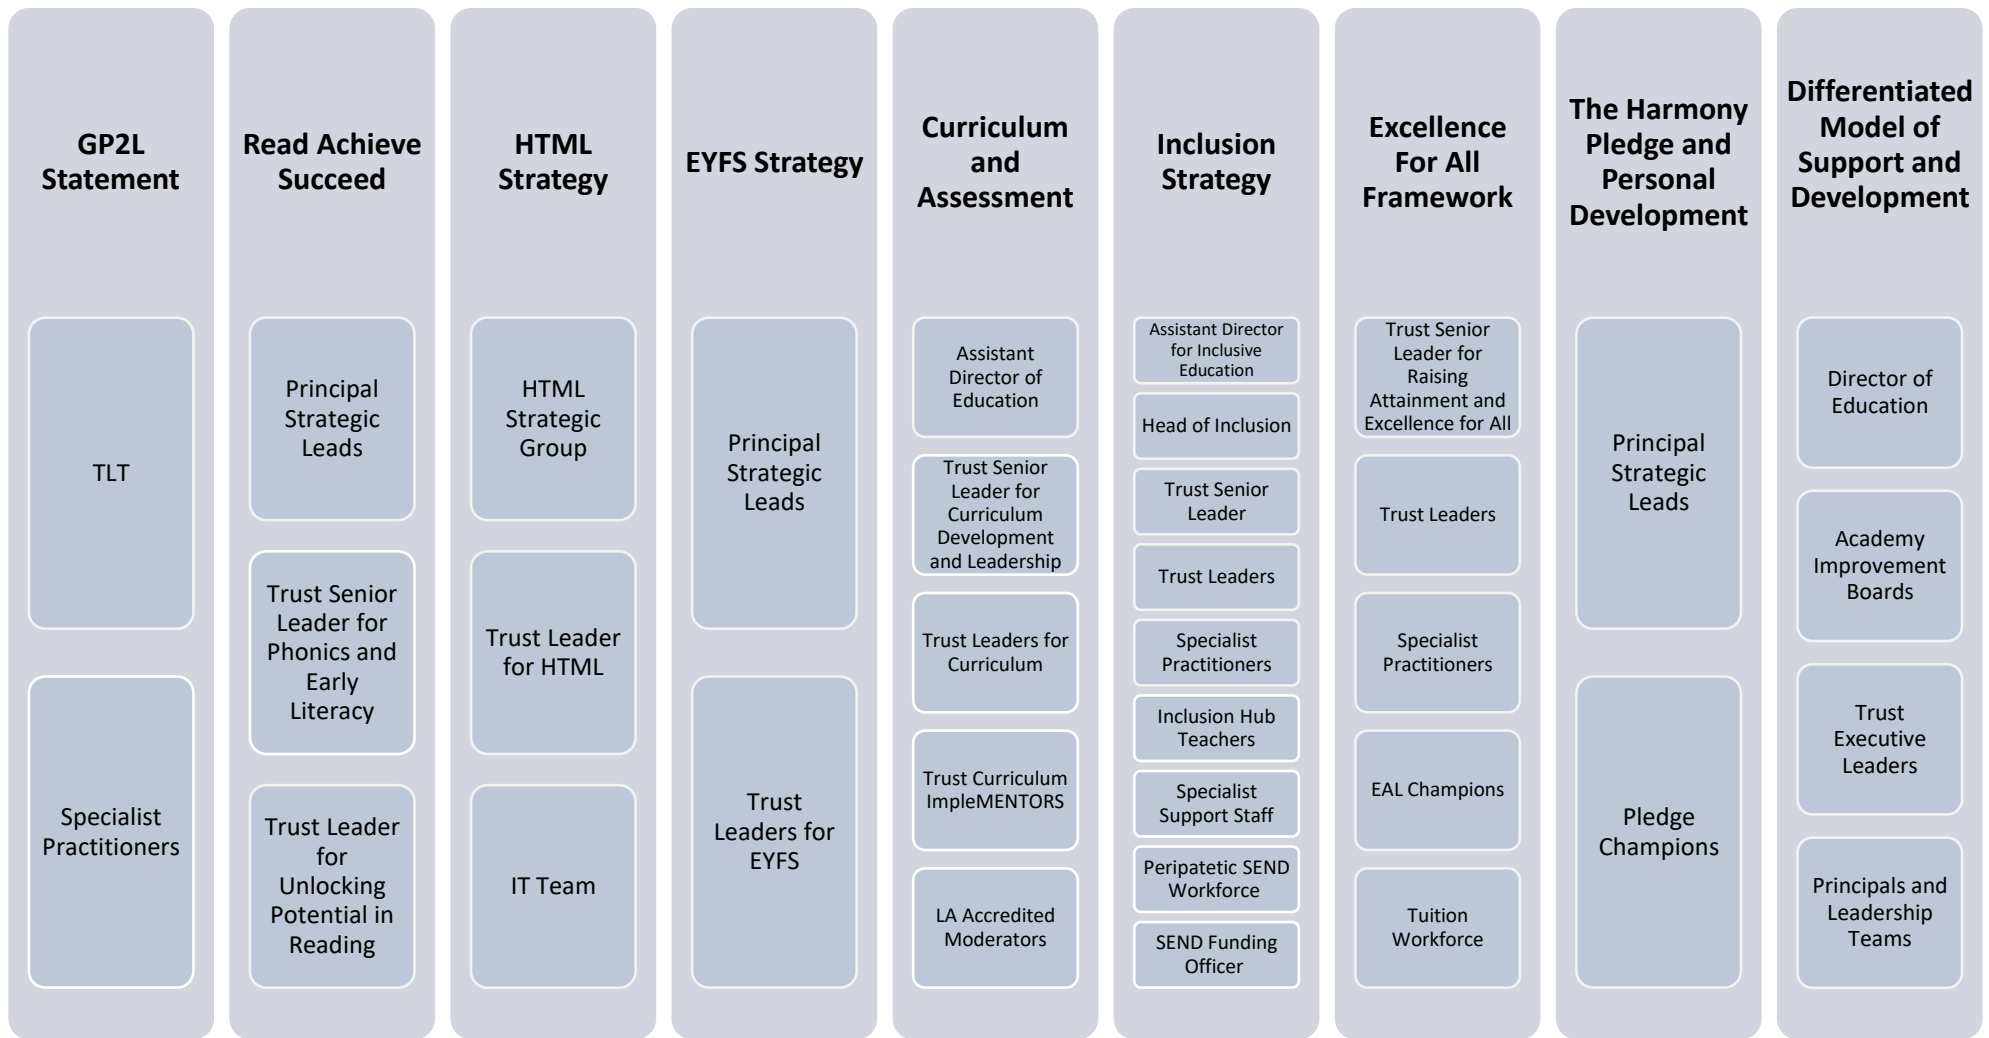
GP2L Statement

TLT

Specialist Practitioners

Read Achieve Succeed

Principal Strategic Leads

Trust Senior Leader for Phonics and Early Literacy

Trust Leader for Unlocking Potential in Reading

HTML Strategy

HTML Strategic Group

Trust Leader for HTML

IT Team

EYFS Strategy

Principal Strategic Leads

Trust Leaders for EYFS

Curriculum and Assessment

Assistant Director of Education

Trust Senior Leader for Curriculum Development and Leadership

Trust Leaders for Curriculum

Trust Curriculum ImpleMENTORS

LA Accredited Moderators

Inclusion Strategy

Assistant Director for Inclusive Education

Head of Inclusion

Trust Senior Leader

Trust Leaders

Specialist Practitioners

Inclusion Hub Teachers

Specialist Support Staff

Peripatetic SEND Workforce

SEND Funding Officer

Excellence For All Framework

Trust Senior Leader for Raising Attainment and Excellence for All

Trust Leaders

Specialist Practitioners

EAL Champions

Tuition Workforce

The Harmony Pledge and Personal Development

Principal Strategic Leads

Pledge Champions

Differentiated Model of Support and Development

Director of Education

Academy Improvement Boards

Trust Executive Leaders

Principals and Leadership Teams